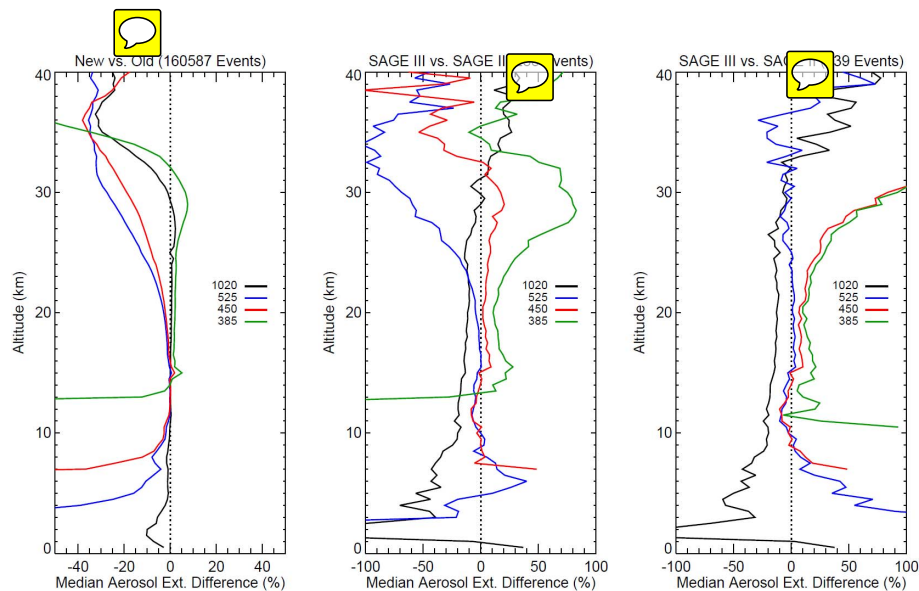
New vs. Old (160587 Events)

Altitude (km)

40
30
20
10
0

-40 -20 0 20 40

1020
525
450
385

Median Aerosol Ext. Difference (%)

SAGE III vs. SAGE II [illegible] Events)

Altitude (km)

40
30
20
10
0

-100 -50 0 50 100

1020
525
450
385

Median Aerosol Ext. Difference (%)

SAGE III vs. SA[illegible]39 Events)

Altitude (km)

40
30
20
10
0

-100 -50 0 50 100

1020
525
450
385

Median Aerosol Ext. Difference (%)